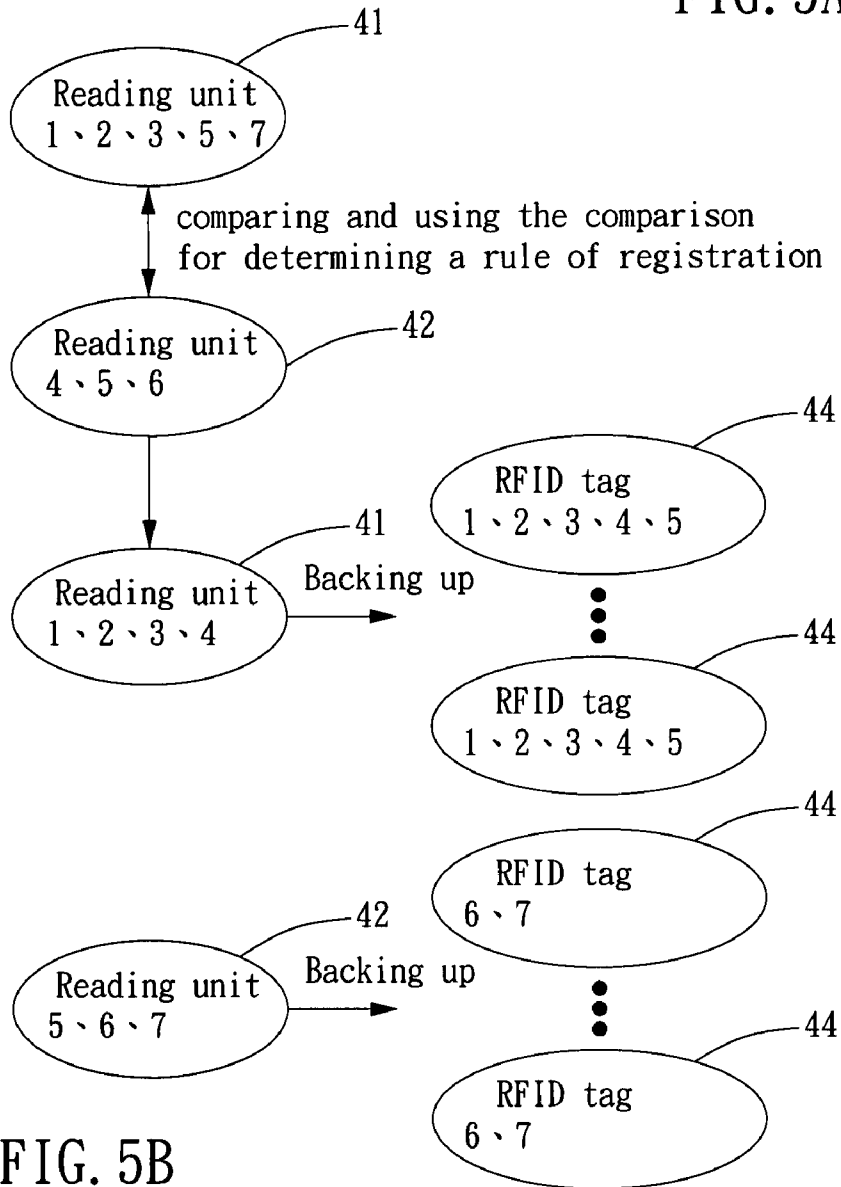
FIG. 5A

41

Reading unit
1、2、3、5、7

comparing and using the comparison for determining a rule of registration

42

Reading unit
4、5、6

44

RFID tag
1、2、3、4、5

41

Reading unit
1、2、3、4

Backing up

44

RFID tag
1、2、3、4、5

44

RFID tag
6、7

42

Reading unit
5、6、7

Backing up

44

RFID tag
6、7

FIG. 5B